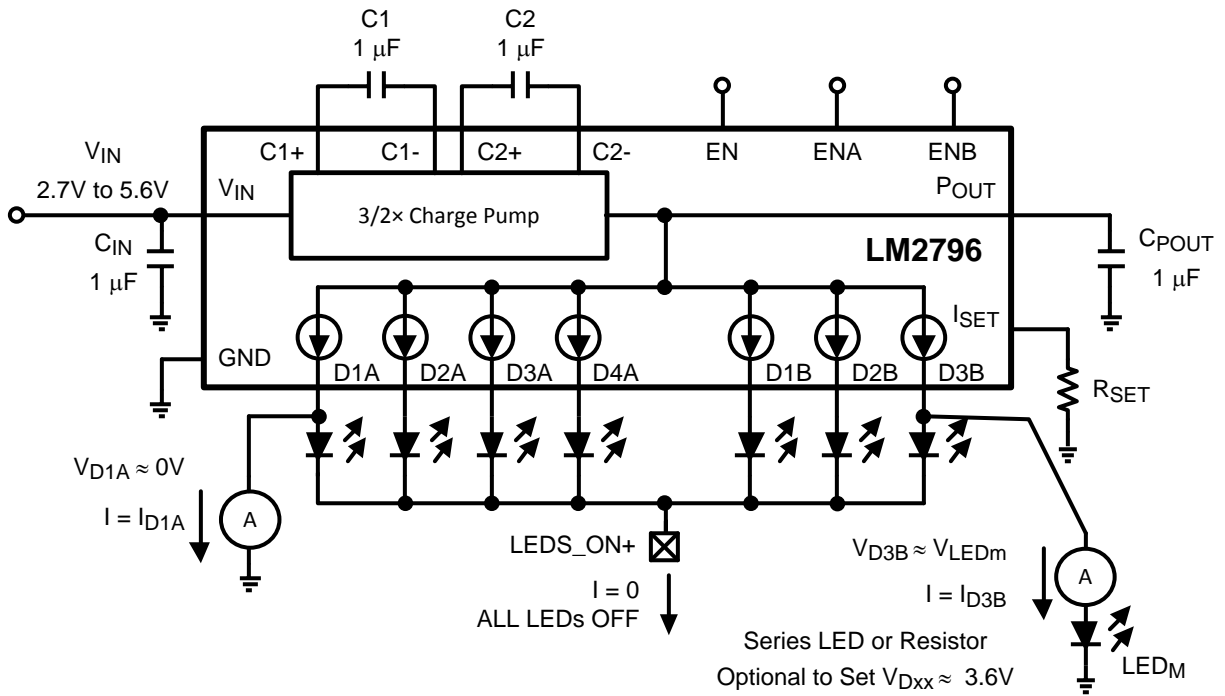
C1
1 μF

C2
1 μF

C1+
C1-
C2+
C2-
EN
ENA
ENB

$V_{IN}$
2.7V to 5.6V

$V_{IN}$

3/2× Charge Pump

$P_{OUT}$

LM2796

$C_{POUT}$
1 μF

$C_{IN}$
1 μF

$I_{SET}$

GND

D1A
D2A
D3A
D4A
D1B
D2B
D3B

$R_{SET}$

$V_{D1A} \approx 0V$

$I = I_{D1A}$

A

LEDS_ON+

I = 0
ALL LEDs OFF

$V_{D3B} \approx V_{LEDm}$

$I = I_{D3B}$

A

Series LED or Resistor
Optional to Set $V_{Dxx} \approx$ 3.6V

$LED_M$